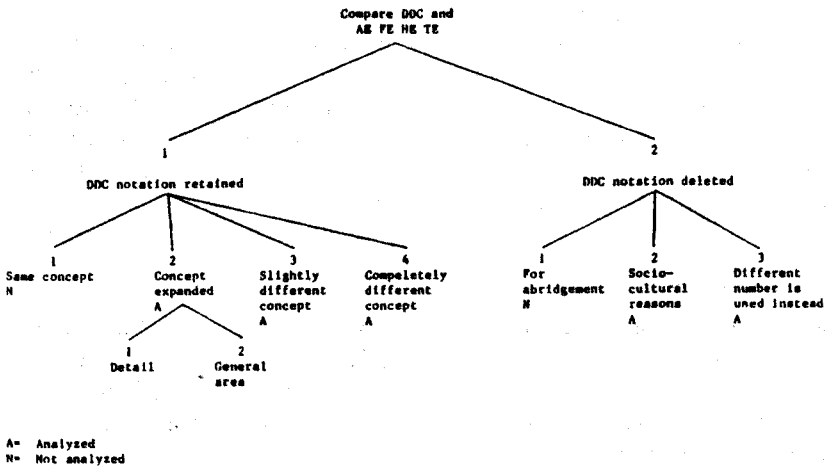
Compare DDC and
AE FE HE TE

1

DDC notation retained

1
Same concept
N

2
Concept expanded
A

1
Detail

2
General area

3
Slightly different concept
A

4
Compeletely different concept
A

2

DDC notation deleted

1
For abridgement
N

2
Socio-cultural reasons
A

3
Different number is used instead
A

A= Analyzed
N= Not analyzed